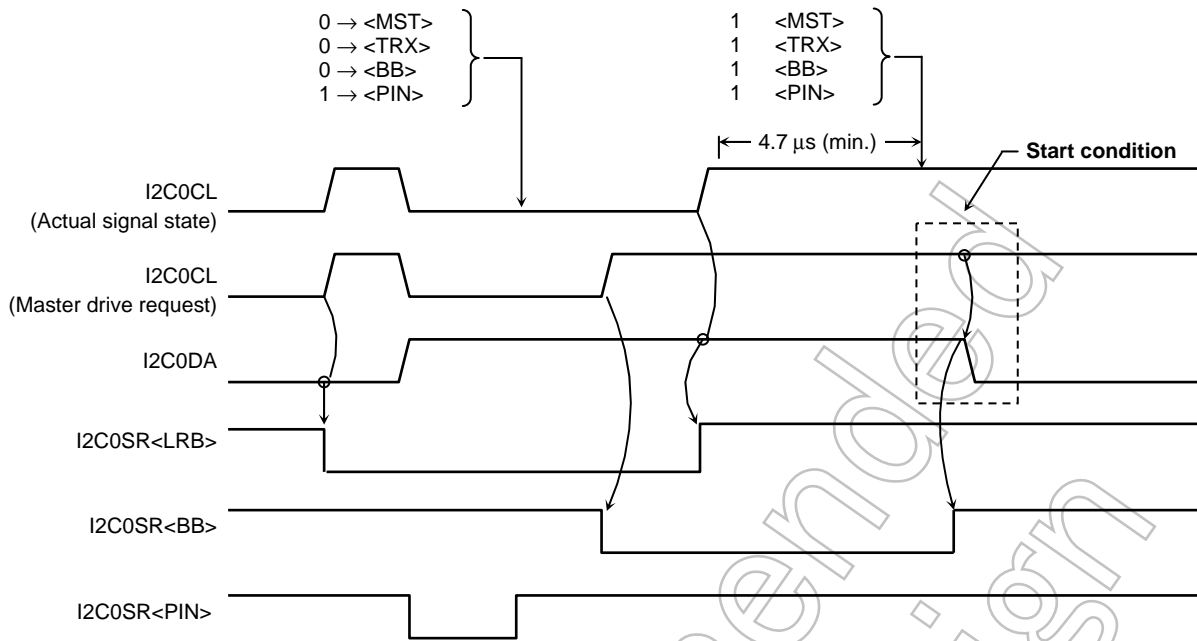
$0 \rightarrow$ <MST>
$0 \rightarrow$ <TRX>
$0 \rightarrow$ <BB>
$1 \rightarrow$ <PIN>

1 <MST>
1 <TRX>
1 <BB>
1 <PIN>

4.7 μs (min.)

Start condition

I2C0CL
(Actual signal state)

I2C0CL
(Master drive request)

I2C0DA

I2C0SR<LRB>

I2C0SR<BB>

I2C0SR<PIN>